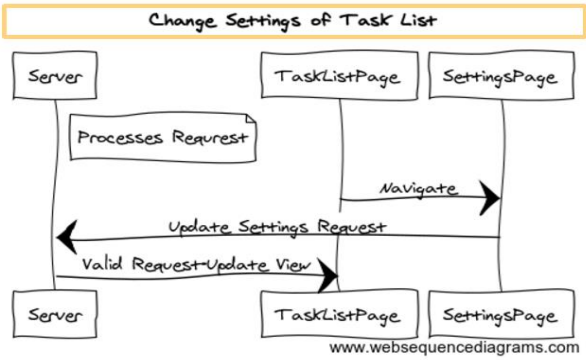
Change Settings of Task List

Server
TaskListPage
SettingsPage

Processes Requrest

Navigate

Update Settings Request

Valid Request-Update View

Server
TaskListPage
SettingsPage

www.websequencediagrams.com